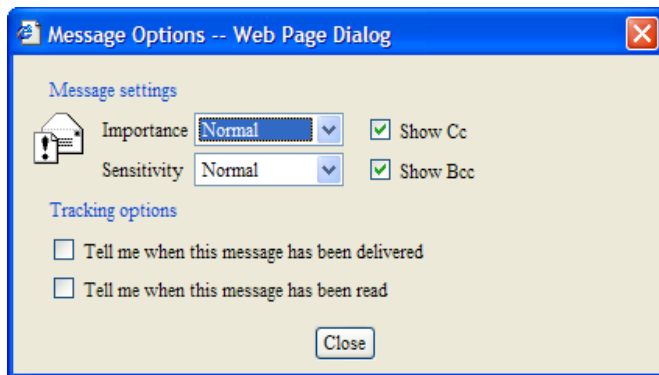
Message Options -- Web Page Dialog

Message settings

Importance Normal

Show Cc

Sensitivity Normal

Show Bcc

Tracking options

Tell me when this message has been delivered

Tell me when this message has been read

Close